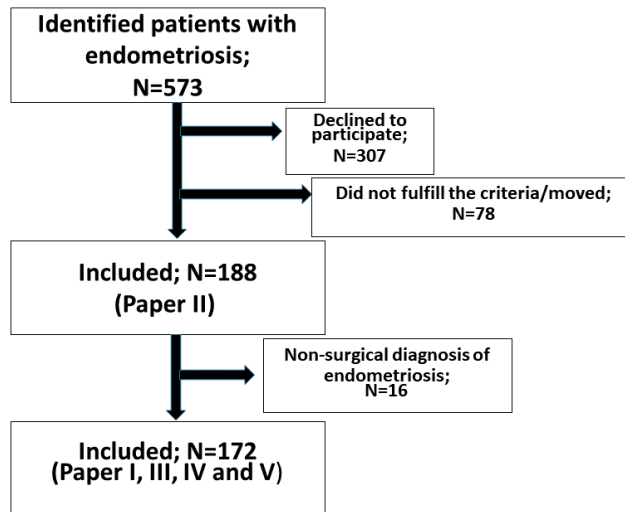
Identified patients with endometriosis;
N=573

Declined to participate;
N=307

Did not fulfill the criteria/moved;
N=78

Included; N=188
(Paper II)

Non-surgical diagnosis of endometriosis;
N=16

Included; N=172
(Paper I, III, IV and V)